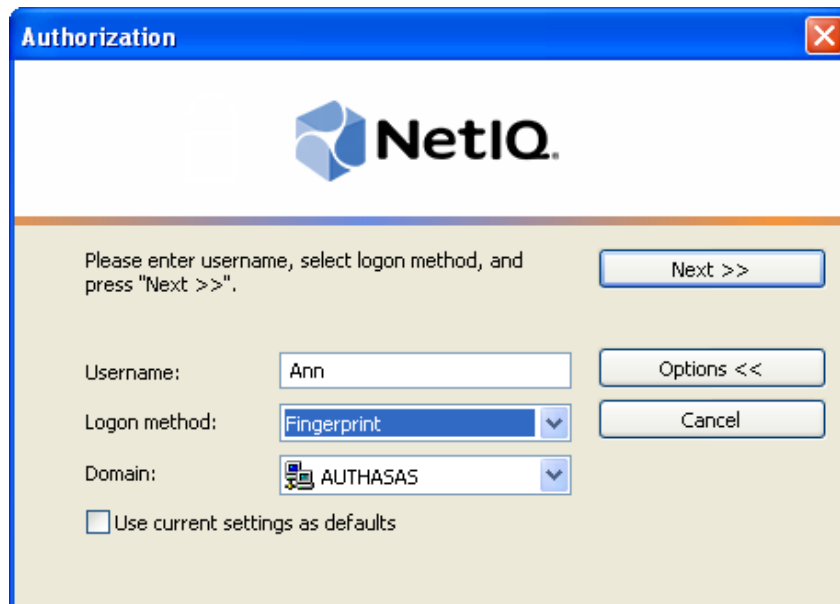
Authorization

NetIQ.

Please enter username, select logon method, and press "Next >>".

Next >>

Username: Ann

Options <<

Logon method: Fingerprint

Cancel

Domain: AUTHASAS

Use current settings as defaults